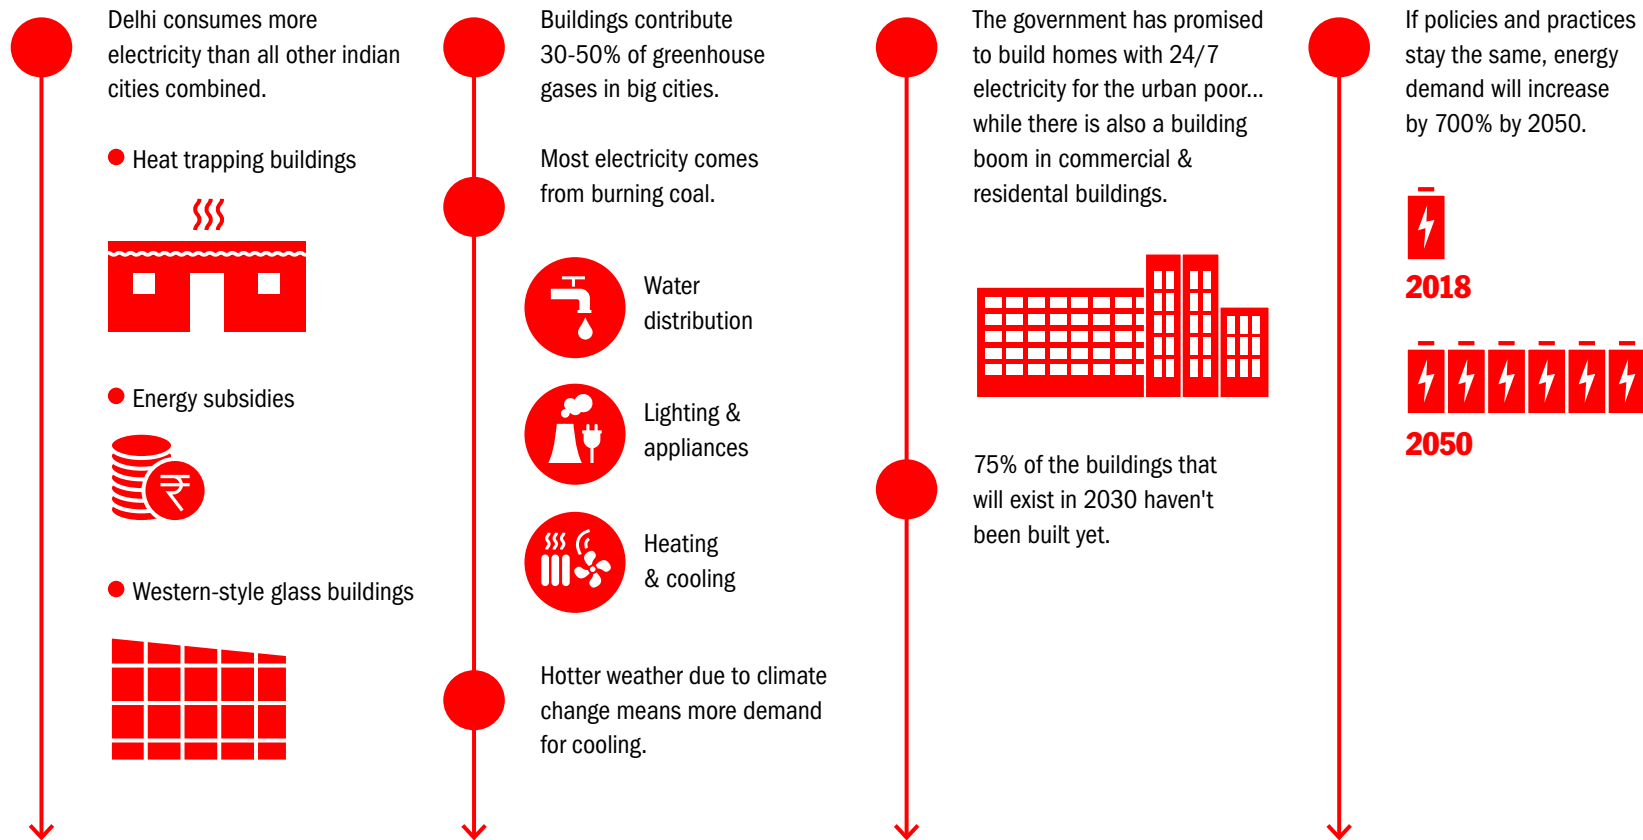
Delhi consumes more electricity than all other indian cities combined.

Heat trapping buildings

Energy subsidies

Western-style glass buildings

Buildings contribute 30-50% of greenhouse gases in big cities.

Most electricity comes from burning coal.

Water distribution

Lighting & appliances

Heating & cooling

Hotter weather due to climate change means more demand for cooling.

The government has promised to build homes with 24/7 electricity for the urban poor... while there is also a building boom in commercial & residental buildings.

75% of the buildings that will exist in 2030 haven't been built yet.

If policies and practices stay the same, energy demand will increase by 700% by 2050.

2018

2050